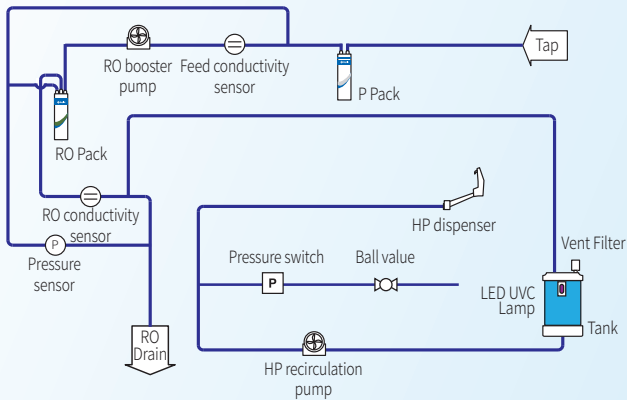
Tap

RO booster pump

Feed conductivity sensor

P Pack

RO Pack

RO conductivity sensor

Pressure sensor

RO Drain

HP dispenser

Pressure switch

P

Ball value

Vent Filter

LED UVC Lamp

Tank

HP recirculation pump